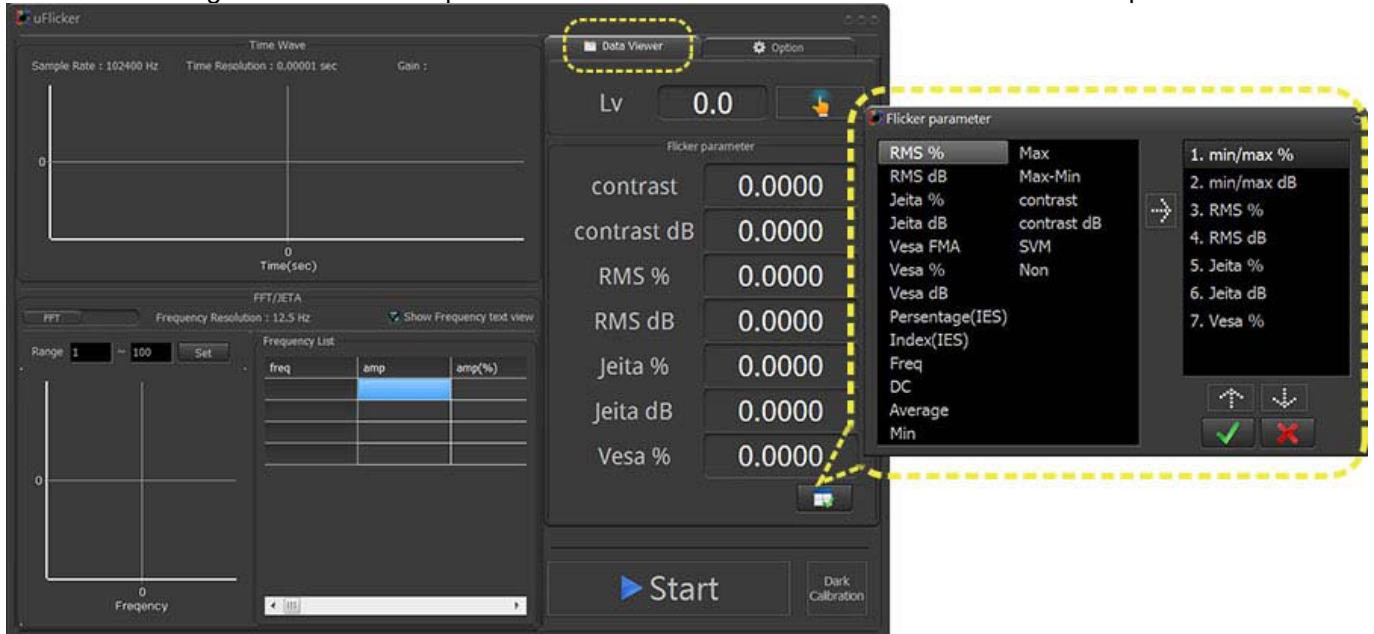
uFlicker

Time Wave
Sample Rate : 102400 Hz Time Resolution : 0.00001 sec Gain :

0
0
Time(sec)

FFT/JETA
FFT Frequency Resolution : 12.5 Hz Show Frequency text view
Range 1 ~ 100 Set
Frequency List

| freq | amp | amp(%) |
|---|---|---|
| | | |
| | | |
| | | |
| | | |

0
0
Freqency

Data Viewer
Option

Lv 0.0

Flicker parameter
contrast 0.0000
contrast dB 0.0000
RMS % 0.0000
RMS dB 0.0000
Jeita % 0.0000
Jeita dB 0.0000
Vesa % 0.0000

Start
Dark Calibration

Flicker parameter
RMS %
RMS dB
Jeita %
Jeita dB
Vesa FMA
Vesa %
Vesa dB
Persentage(IES)
Index(IES)
Freq
DC
Average
Min
Max
Max-Min
contrast
contrast dB
SVM
Non

1. min/max %
2. min/max dB
3. RMS %
4. RMS dB
5. Jeita %
6. Jeita dB
7. Vesa %